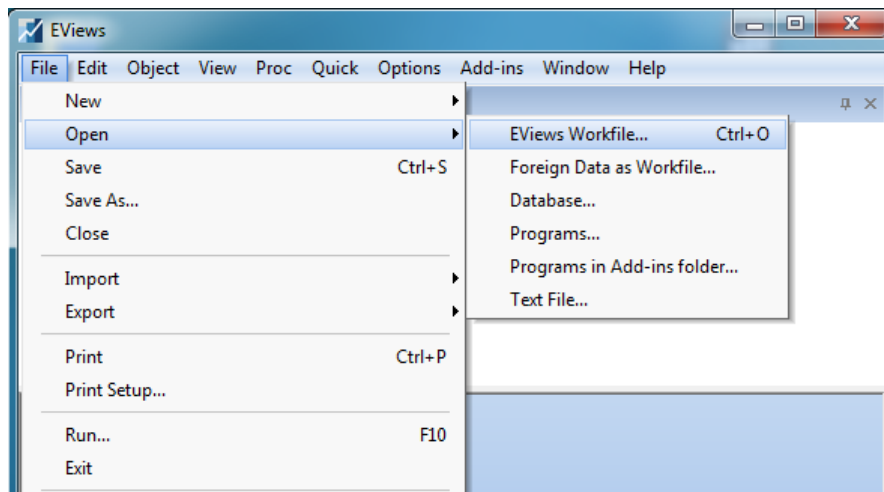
EViews

File Edit Object View Proc Quick Options Add-ins Window Help

New
Open
Save Ctrl+S
Save As...
Close

Import
Export

Print Ctrl+P
Print Setup...

Run... F10
Exit

EViews Workfile... Ctrl+O
Foreign Data as Workfile...
Database...
Programs...
Programs in Add-ins folder...
Text File...